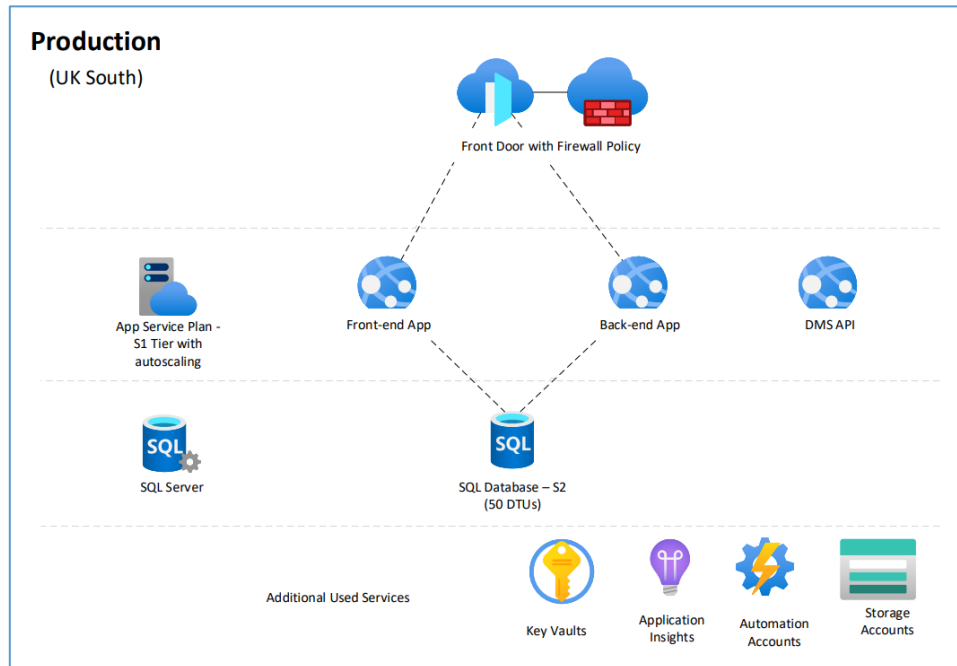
Production
(UK South)

Front Door with Firewall Policy

App Service Plan - S1 Tier with autoscaling

Front-end App

Back-end App

DMS API

SQL

SQL Server

SQL

SQL Database – S2 (50 DTUs)

Additional Used Services

Key Vaults

Application Insights

Automation Accounts

Storage Accounts